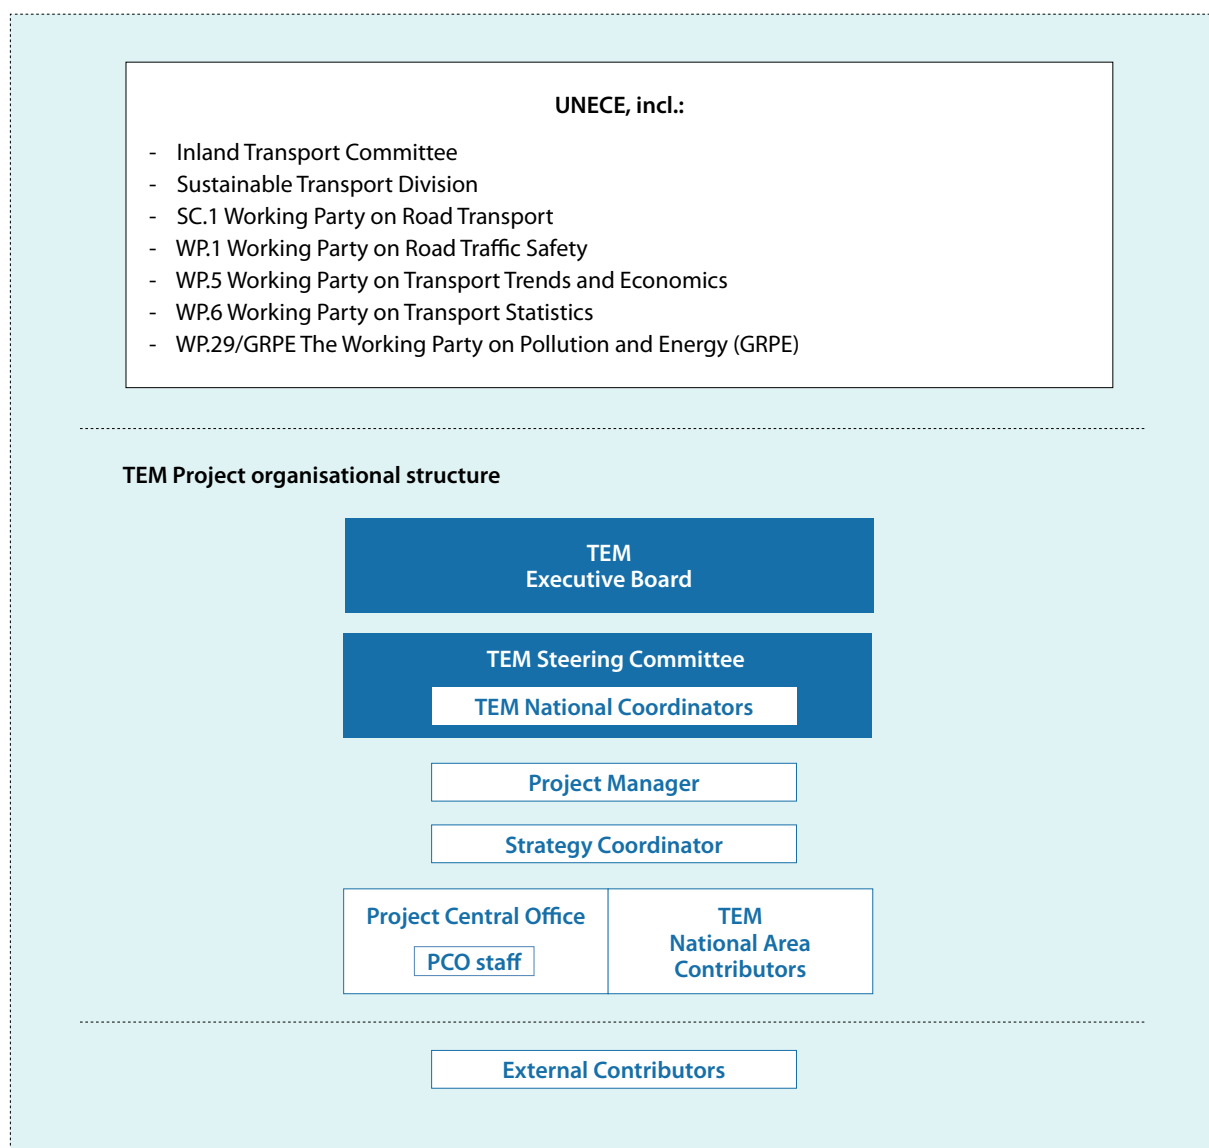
UNECE, incl.:

- Inland Transport Committee
- Sustainable Transport Division
- SC.1 Working Party on Road Transport
- WP.1 Working Party on Road Traffic Safety
- WP.5 Working Party on Transport Trends and Economics
- WP.6 Working Party on Transport Statistics
- WP.29/GRPE The Working Party on Pollution and Energy (GRPE)

TEM Project organisational structure

TEM
Executive Board

TEM Steering Committee

TEM National Coordinators

Project Manager

Strategy Coordinator

Project Central Office

PCO staff

TEM
National Area
Contributors

External Contributors